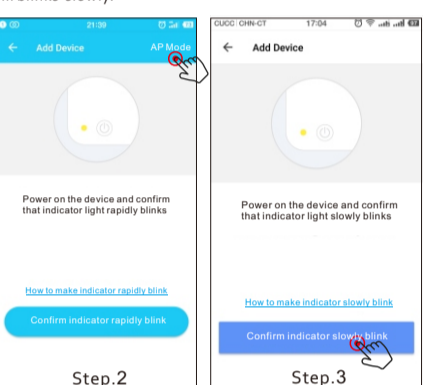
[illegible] blinks slowly.

21:39

Add Device

AP Mode

Power on the device and confirm that indicator light rapidly blinks

How to make indicator rapidly blink

Confirm indicator rapidly blink

Step.2

CUCC CHN-CT 17:04

Add Device

Power on the device and confirm that indicator light slowly blinks

How to make indicator slowly blink

Confirm indicator slowly blink

Step.3